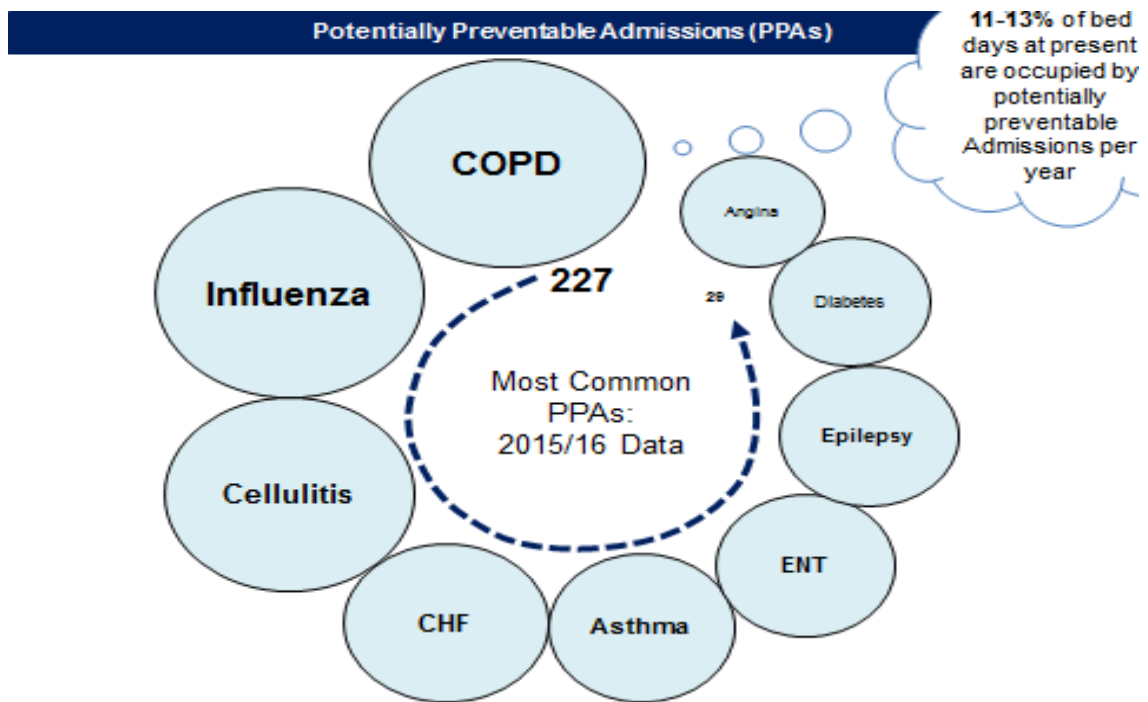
Potentially Preventable Admissions (PPAs)

11-13% of bed days at present are occupied by potentially preventable Admissions per year

COPD

Influenza

227

29

Angina

Diabetes

Most Common PPAs: 2015/16 Data

Epilepsy

Cellulitis

ENT

CHF

Asthma